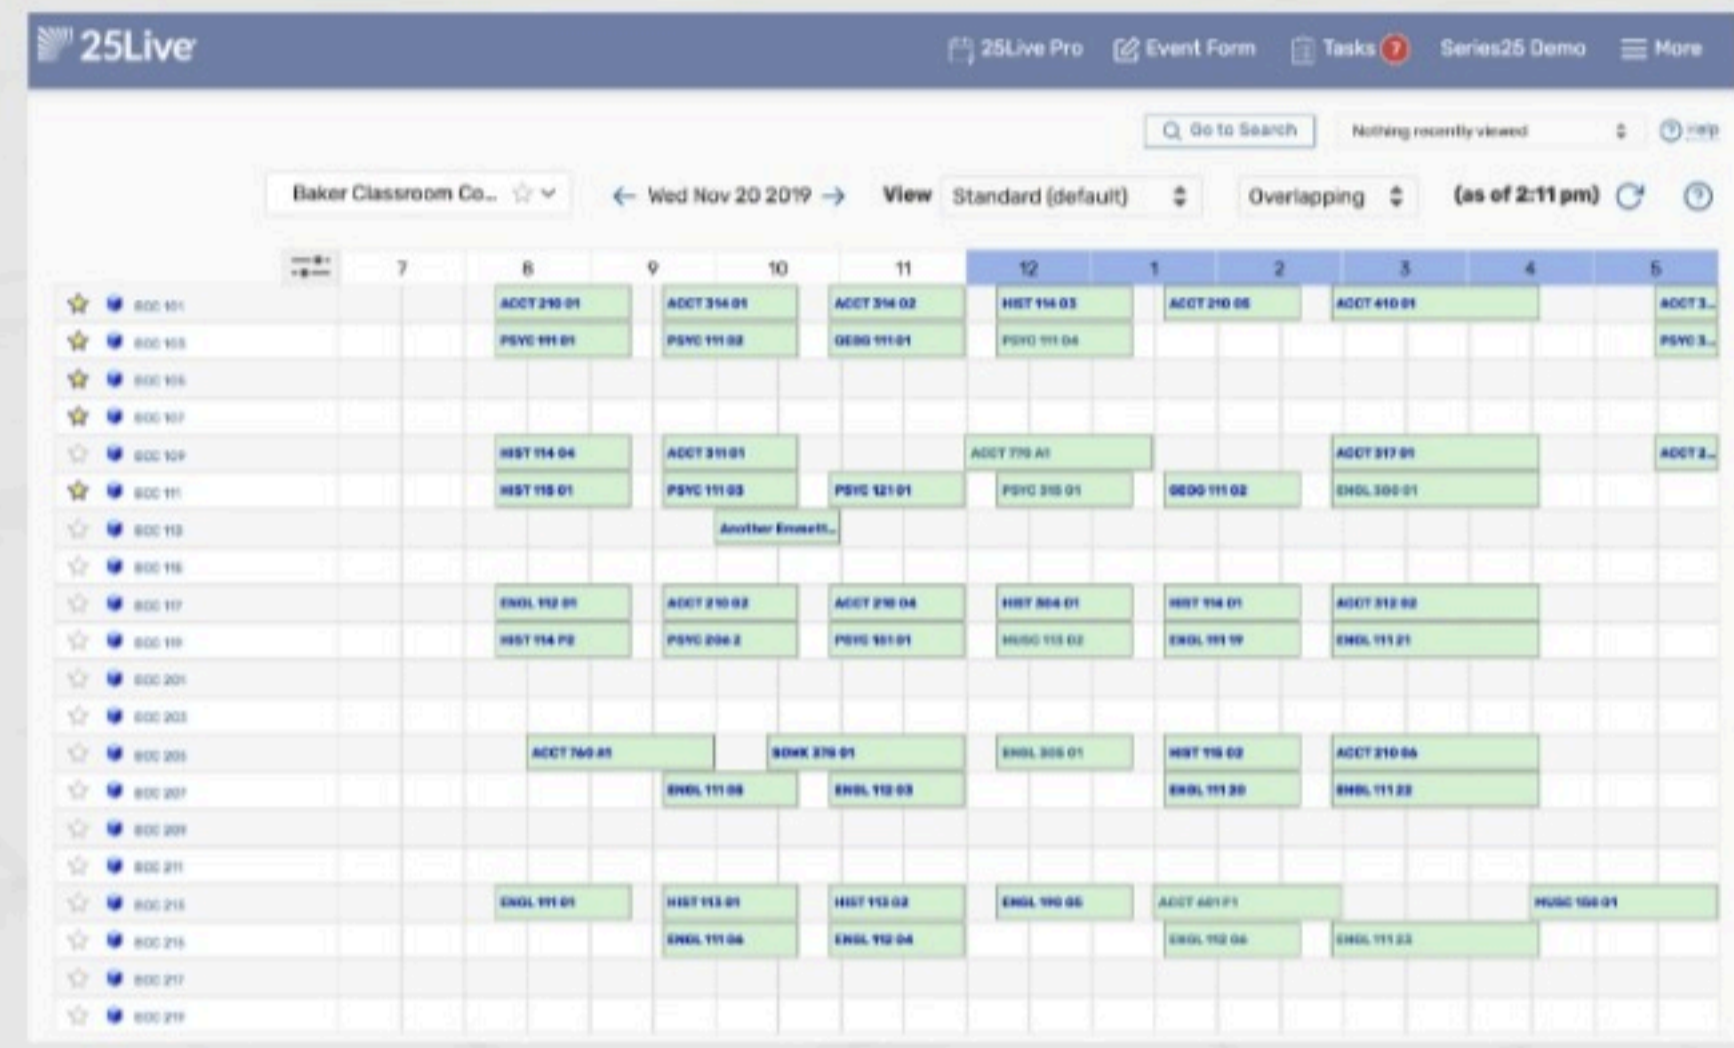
25Live

25Live Pro Event Form Tasks 7 Series25 Demo More

Go to Search Nothing recently viewed Help

Baker Classroom Co... ← Wed Nov 20 2019 → View Standard (default) Overlapping (as of 2:11 pm)

| | 7 | 8 | 9 | 10 | 11 | 12 | 1 | 2 | 3 | 4 | 5 |
|---|---|---|---|---|---|---|---|---|---|---|---|
| BOC 101 | | ACCT 210 01 | ACCT 314 01 | | ACCT 314 02 | HIST 114 03 | ACCT 210 05 | | ACCT 410 01 | | ACCT 3... |
| BOC 103 | | PSYC 111 01 | PSYC 111 02 | | GEOG 111 01 | PSYC 111 04 | | | | | PSYC 3... |
| BOC 105 | | | | | | | | | | | |
| BOC 107 | | | | | | | | | | | |
| BOC 109 | | HIST 114 04 | ACCT 311 01 | | | ACCT 770 A1 | | | ACCT 317 01 | | ACCT 2... |
| BOC 111 | | HIST 115 01 | PSYC 111 03 | | PSYC 121 01 | PSYC 215 01 | GEOG 111 02 | | ENGL 300 01 | | |
| BOC 113 | | | | Another Event... | | | | | | | |
| BOC 115 | | | | | | | | | | | |
| BOC 117 | | ENGL 112 01 | ACCT 210 02 | | ACCT 210 04 | HIST 304 01 | HIST 114 01 | | ACCT 312 02 | | |
| BOC 119 | | HIST 114 P2 | PSYC 206 2 | | PSYC 151 01 | MUSC 113 02 | ENGL 111 19 | | ENGL 111 21 | | |
| BOC 201 | | | | | | | | | | | |
| BOC 203 | | | | | | | | | | | |
| BOC 205 | | ACCT 760 A1 | | SOWK 370 01 | | ENGL 305 01 | HIST 115 02 | | ACCT 210 06 | | |
| BOC 207 | | | ENGL 111 05 | | ENGL 112 03 | | ENGL 111 20 | | ENGL 111 22 | | |
| BOC 209 | | | | | | | | | | | |
| BOC 211 | | | | | | | | | | | |
| BOC 213 | | ENGL 111 01 | HIST 113 01 | | HIST 113 02 | ENGL 190 05 | ACCT A01 F1 | | | MUSC 150 01 | |
| BOC 215 | | | ENGL 111 06 | | ENGL 112 04 | | ENGL 112 06 | | ENGL 111 23 | | |
| BOC 217 | | | | | | | | | | | |
| BOC 219 | | | | | | | | | | | |